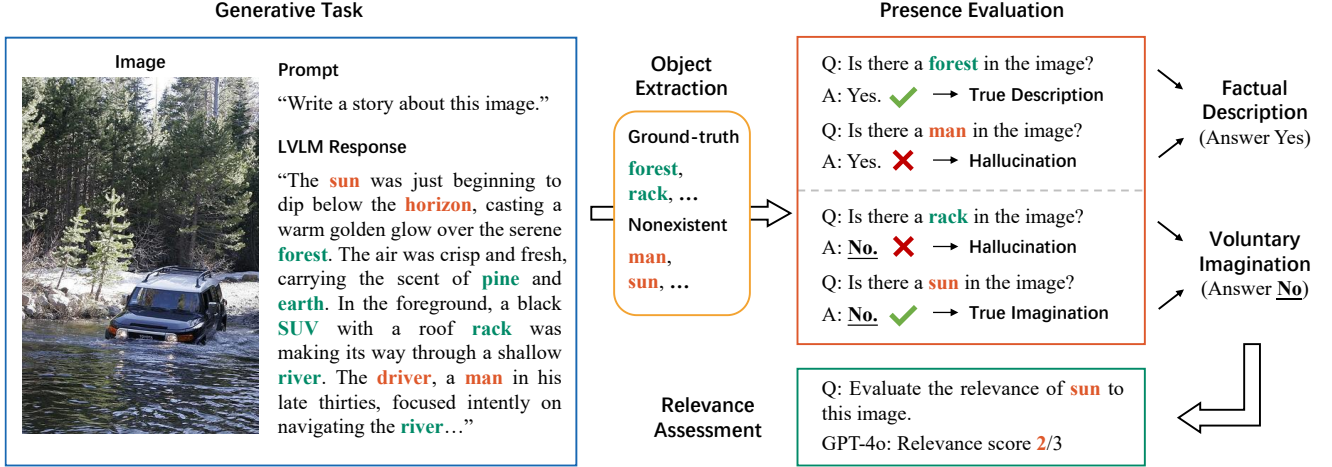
Generative Task

Image

Prompt

“Write a story about this image.”

LVLM Response

“The sun was just beginning to dip below the horizon, casting a warm golden glow over the serene forest. The air was crisp and fresh, carrying the scent of pine and earth. In the foreground, a black SUV with a roof rack was making its way through a shallow river. The driver, a man in his late thirties, focused intently on navigating the river…”

Object Extraction

Ground-truth

forest, rack, …

Nonexistent

man, sun, …

Presence Evaluation

Q: Is there a forest in the image?
A: Yes. → True Description

Q: Is there a man in the image?
A: Yes. → Hallucination

Q: Is there a rack in the image?
A: No. → Hallucination

Q: Is there a sun in the image?
A: No. → True Imagination

Factual Description (Answer Yes)

Voluntary Imagination (Answer No)

Relevance Assessment

Q: Evaluate the relevance of sun to this image.
GPT-4o: Relevance score 2/3